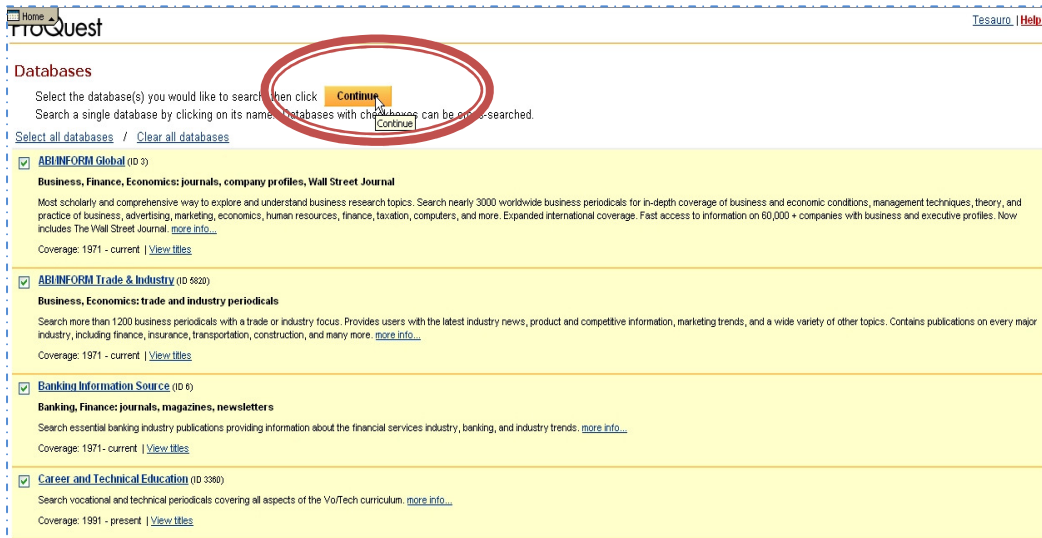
Home

ProQuest

Tesauro | Help

Databases

Select the database(s) you would like to search, then click Continue

Continue

Search a single database by clicking on its name. Databases with checkboxes can be cross-searched.

Select all databases / Clear all databases

ABI/INFORM Global (ID 3)

Business, Finance, Economics: journals, company profiles, Wall Street Journal

Most scholarly and comprehensive way to explore and understand business research topics. Search nearly 3000 worldwide business periodicals for in-depth coverage of business and economic conditions, management techniques, theory, and practice of business, advertising, marketing, economics, human resources, finance, taxation, computers, and more. Expanded international coverage. Fast access to information on 60,000 + companies with business and executive profiles. Now includes The Wall Street Journal. more info...

Coverage: 1971 - current | View titles

ABI/INFORM Trade & Industry (ID 5820)

Business, Economics: trade and industry periodicals

Search more than 1200 business periodicals with a trade or industry focus. Provides users with the latest industry news, product and competitive information, marketing trends, and a wide variety of other topics. Contains publications on every major industry, including finance, insurance, transportation, construction, and many more. more info...

Coverage: 1971 - current | View titles

Banking Information Source (ID 6)

Banking, Finance: journals, magazines, newsletters

Search essential banking industry publications providing information about the financial services industry, banking, and industry trends. more info...

Coverage: 1971- current | View titles

Career and Technical Education (ID 3360)

Search vocational and technical periodicals covering all aspects of the Vo/Tech curriculum. more info...

Coverage: 1991 - present | View titles